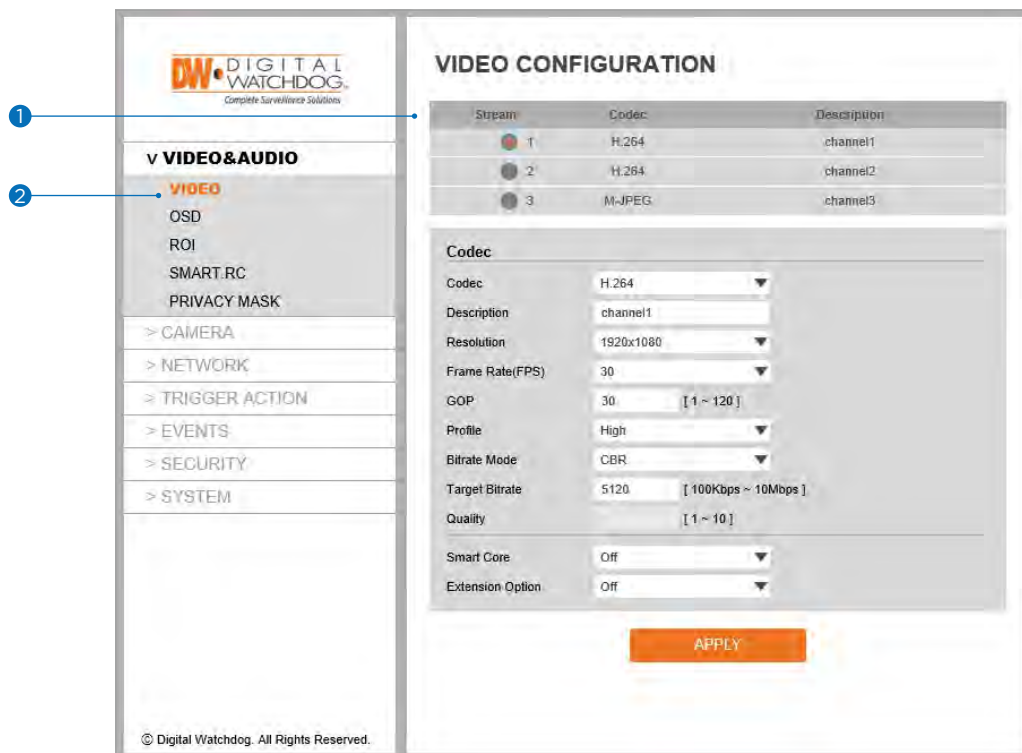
DW DIGITAL WATCHDOG
Complete Surveillance Solutions

V VIDEO&AUDIO
VIDEO
OSD
ROI
SMART.RC
PRIVACY MASK
> CAMERA
> NETWORK
> TRIGGER ACTION
> EVENTS
> SECURITY
> SYSTEM

© Digital Watchdog. All Rights Reserved.

1
2

VIDEO CONFIGURATION

| Stream | Codec | Description |
|---|---|---|
| 1 | H.264 | channel1 |
| 2 | H.264 | channel2 |
| 3 | M-JPEG | channel3 |

Codec

| | | |
|---|---|---|
| Codec | H.264 | |
| Description | channel1 | |
| Resolution | 1920x1080 | |
| Frame Rate(FPS) | 30 | |
| GOP | 30 | [ 1 ~ 120 ] |
| Profile | High | |
| Bitrate Mode | CBR | |
| Target Bitrate | 5120 | [ 100Kbps ~ 10Mbps ] |
| Quality | | [ 1 ~ 10 ] |
| Smart Core | Off | |
| Extension Option | Off | |

APPLY